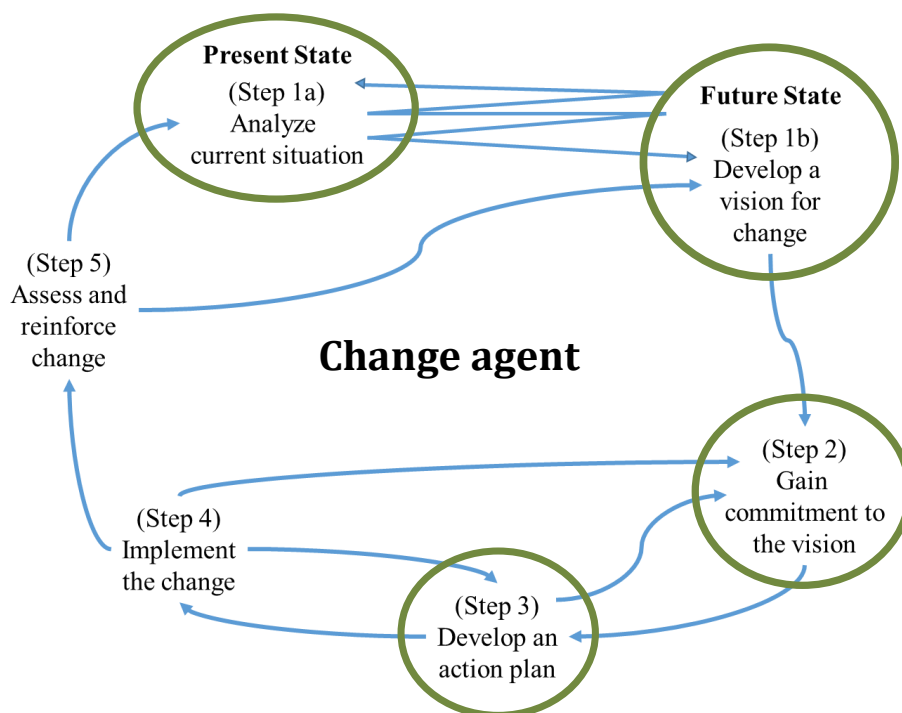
Present State
(Step 1a)
Analyze
current situation

Future State
(Step 1b)
Develop a
vision for
change

(Step 5)
Assess and
reinforce
change

Change agent

(Step 2)
Gain
commitment to
the vision

(Step 4)
Implement
the change

(Step 3)
Develop an
action plan